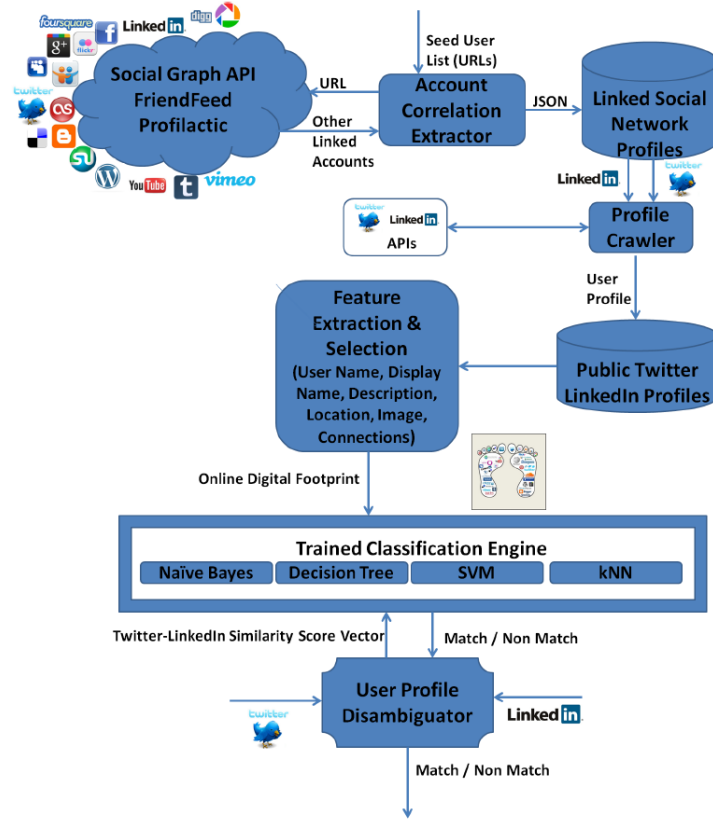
foursquare
Linked in
digg
Social Graph API
FriendFeed
Profilactic
twitter
You Tube
vimeo
Seed User List (URLs)
URL
Other Linked Accounts
Account Correlation Extractor
JSON
Linked Social Network Profiles
Linked in
twitter
twitter
Linked in
APIs
Profile Crawler
User Profile
Feature Extraction & Selection
(User Name, Display Name, Description, Location, Image, Connections)
Public Twitter LinkedIn Profiles
Online Digital Footprint
Trained Classification Engine
Naïve Bayes
Decision Tree
SVM
kNN
Twitter-LinkedIn Similarity Score Vector
Match / Non Match
twitter
User Profile Disambiguator
Linked in
Match / Non Match